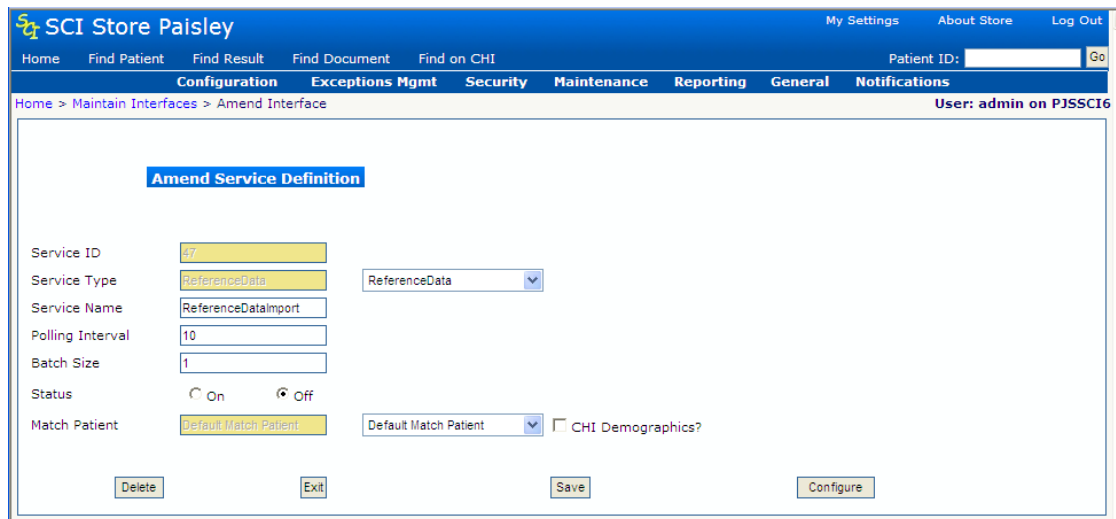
SCI Store Paisley

My Settings About Store Log Out

Home Find Patient Find Result Find Document Find on CHI

Patient ID: Go

Configuration Exceptions Mgmt Security Maintenance Reporting General Notifications

Home > Maintain Interfaces > Amend Interface

User: admin on PJSSCI6

Amend Service Definition

Service ID 47

Service Type ReferenceData ReferenceData

Service Name ReferenceDataImport

Polling Interval 10

Batch Size 1

Status On Off

Match Patient Default Match Patient Default Match Patient CHI Demographics?

Delete Exit Save Configure